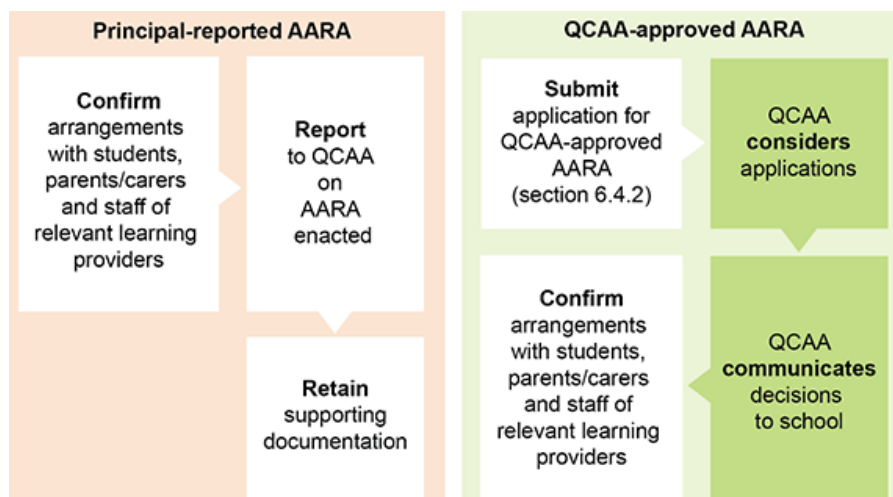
Principal-reported AARA

Confirm arrangements with students, parents/carers and staff of relevant learning providers

Report to QCAA on AARA enacted

Retain supporting documentation

QCAA-approved AARA

Submit application for QCAA-approved AARA (section 6.4.2)

QCAA considers applications

QCAA communicates decisions to school

Confirm arrangements with students, parents/carers and staff of relevant learning providers